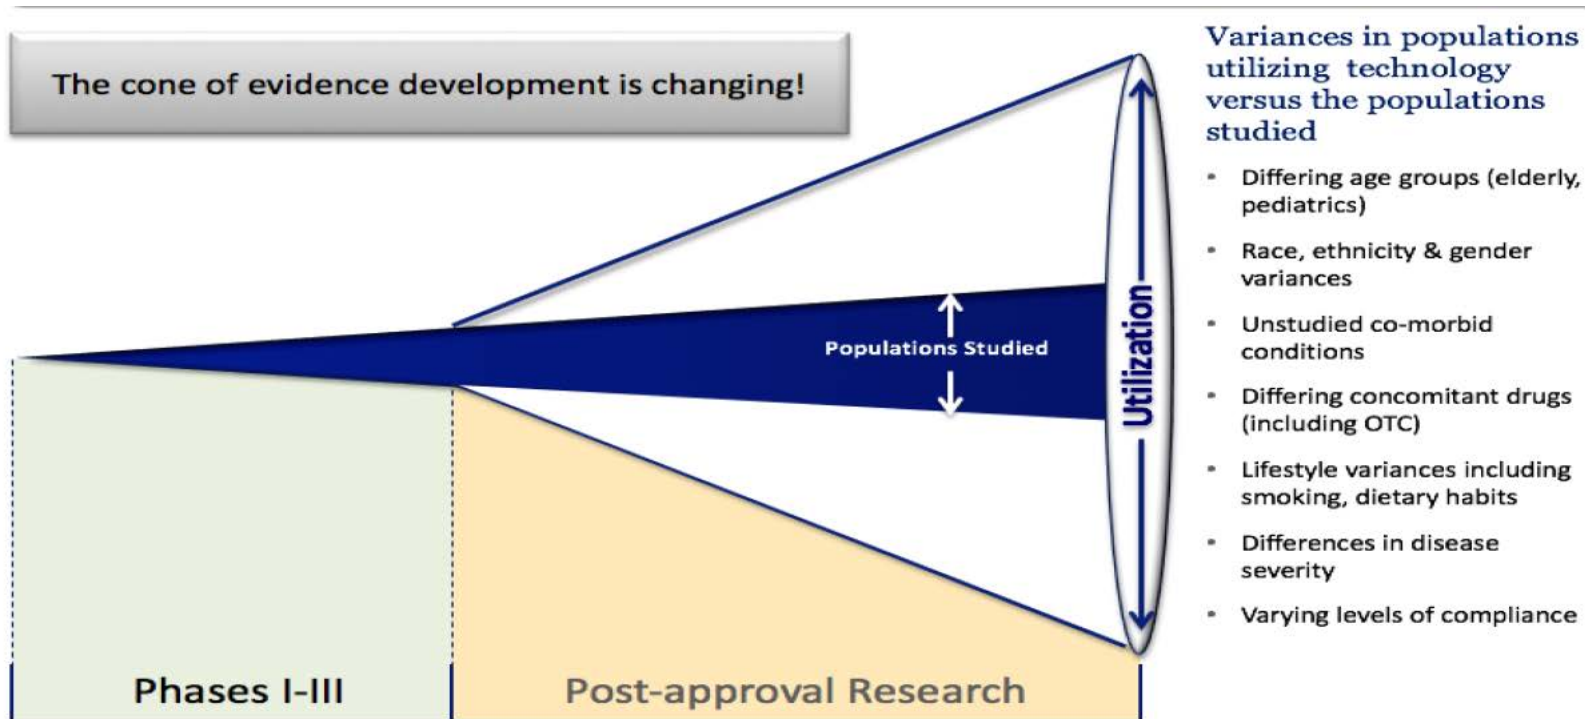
The cone of evidence development is changing!

Populations Studied

Utilization

Phases I-III

Post-approval Research

Variances in populations utilizing technology versus the populations studied

- Differing age groups (elderly, pediatrics)
- Race, ethnicity & gender variances
- Unstudied co-morbid conditions
- Differing concomitant drugs (including OTC)
- Lifestyle variances including smoking, dietary habits
- Differences in disease severity
- Varying levels of compliance